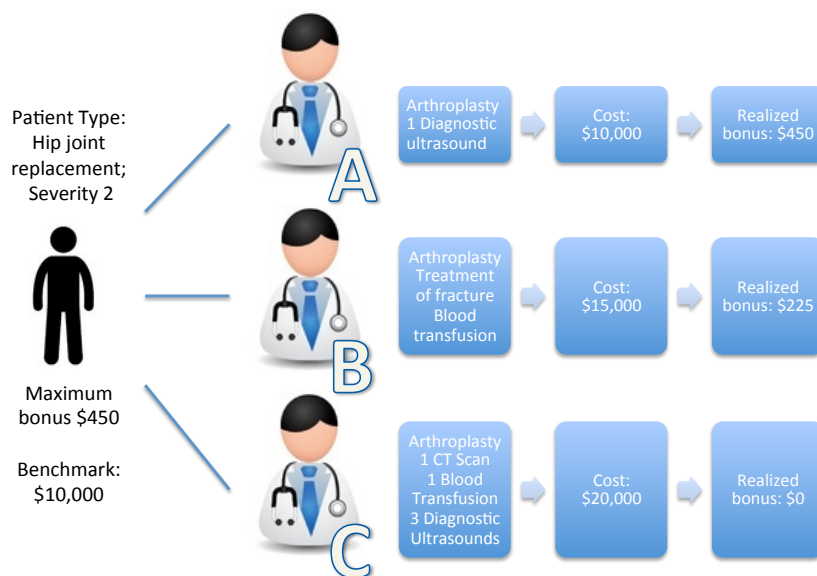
Patient Type: Hip joint replacement; Severity 2

Maximum bonus $450

Benchmark: $10,000

A

Arthroplasty 1 Diagnostic ultrasound

Cost: $10,000

Realized bonus: $450

B

Arthroplasty Treatment of fracture Blood transfusion

Cost: $15,000

Realized bonus: $225

C

Arthroplasty 1 CT Scan 1 Blood Transfusion 3 Diagnostic Ultrasounds

Cost: $20,000

Realized bonus: $0